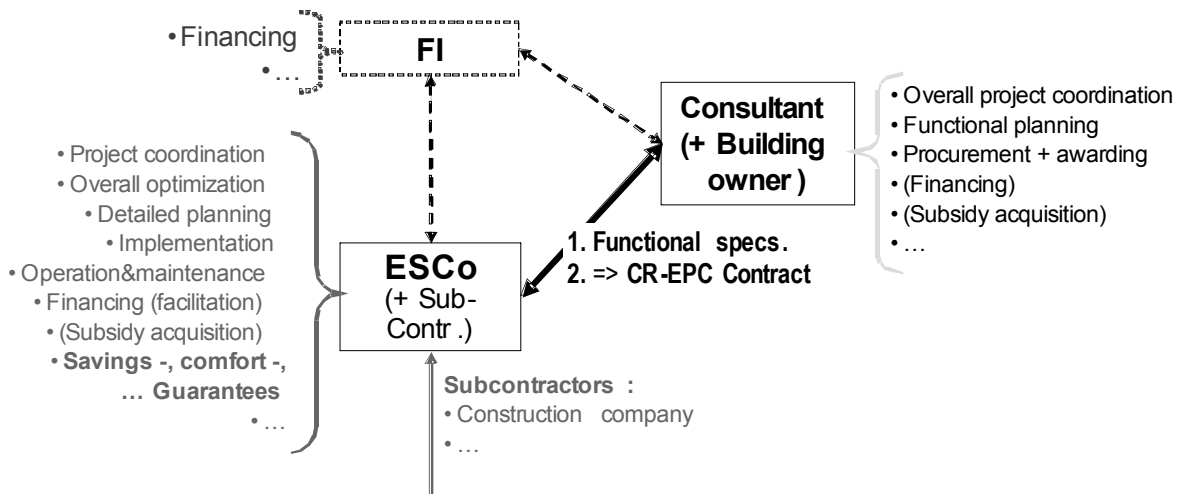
• Financing
• …

FI

Consultant (+ Building owner )

• Overall project coordination
• Functional planning
• Procurement + awarding
• (Financing)
• (Subsidy acquisition)
• …

• Project coordination
• Overall optimization
• Detailed planning
• Implementation
• Operation&maintenance
• Financing (facilitation)
• (Subsidy acquisition)
• Savings -, comfort -, … Guarantees
• …

ESCo (+ Sub-Contr .)

1. Functional specs.
2. => CR-EPC Contract

Subcontractors :
• Construction company
• …